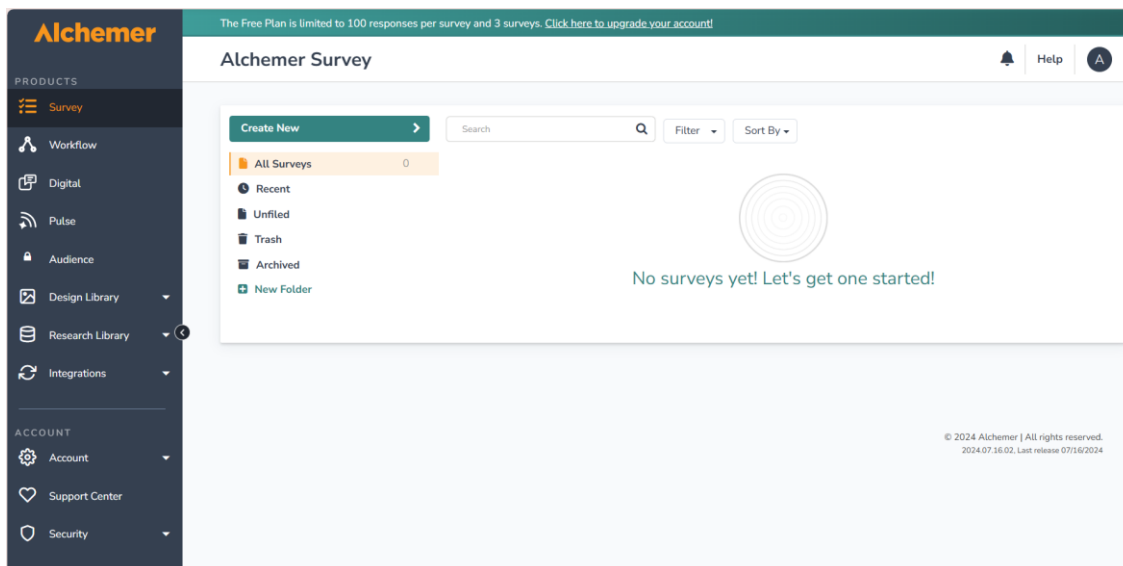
Alchemer

PRODUCTS

Survey

Workflow

Digital

Pulse

Audience

Design Library

Research Library

Integrations

ACCOUNT

Account

Support Center

Security

The Free Plan is limited to 100 responses per survey and 3 surveys. Click here to upgrade your account!

Alchemer Survey

Help

A

Create New

Search

Filter

Sort By

All Surveys 0

Recent

Unfiled

Trash

Archived

New Folder

No surveys yet! Let's get one started!

© 2024 Alchemer | All rights reserved.
2024.07.16.02. Last release 07/16/2024